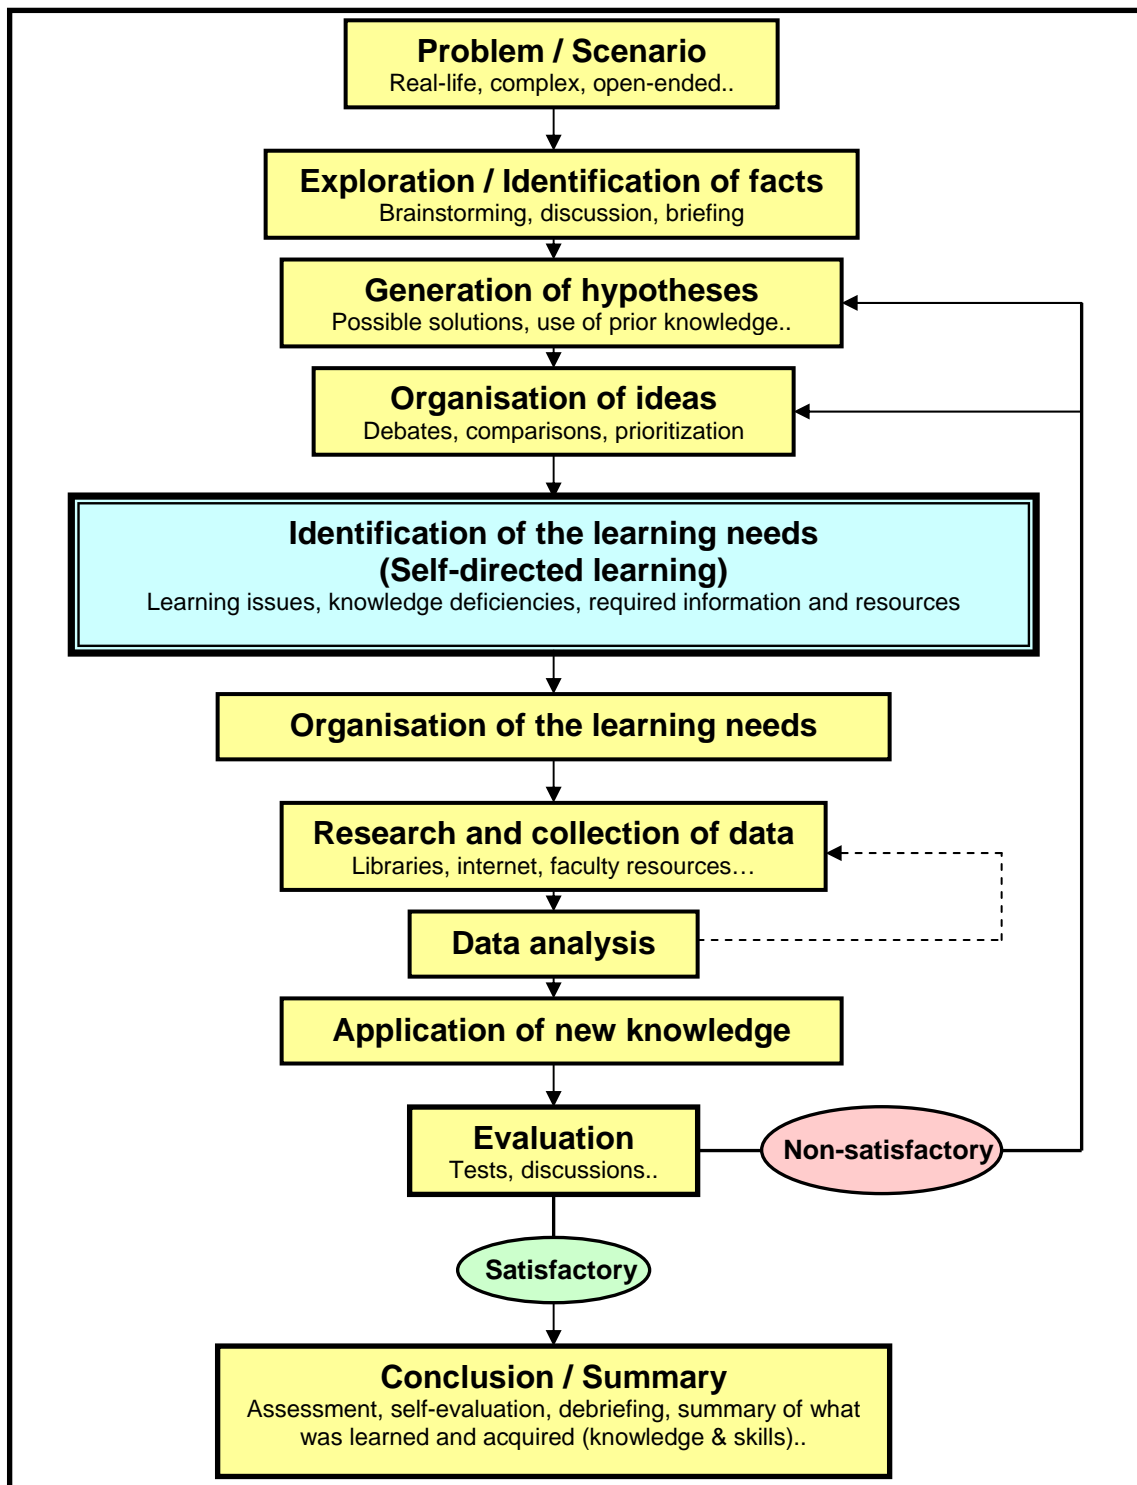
Problem / Scenario
Real-life, complex, open-ended..

Exploration / Identification of facts
Brainstorming, discussion, briefing

Generation of hypotheses
Possible solutions, use of prior knowledge..

Organisation of ideas
Debates, comparisons, prioritization

Identification of the learning needs
(Self-directed learning)
Learning issues, knowledge deficiencies, required information and resources

Organisation of the learning needs

Research and collection of data
Libraries, internet, faculty resources…

Data analysis

Application of new knowledge

Evaluation
Tests, discussions..

Non-satisfactory

Satisfactory

Conclusion / Summary
Assessment, self-evaluation, debriefing, summary of what was learned and acquired (knowledge & skills)..